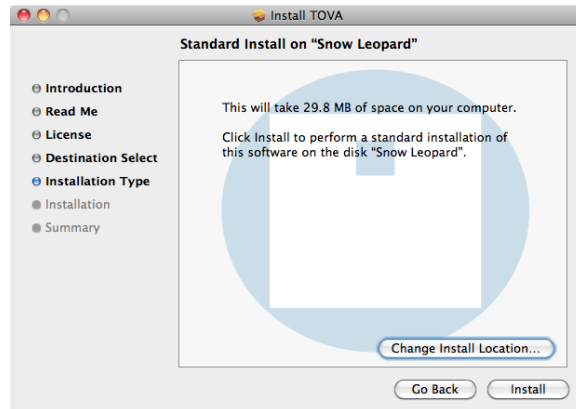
Install TOVA

Standard Install on "Snow Leopard"

Introduction
Read Me
License
Destination Select
Installation Type
Installation
Summary

This will take 29.8 MB of space on your computer.

Click Install to perform a standard installation of this software on the disk "Snow Leopard".

Change Install Location...

Go Back
Install